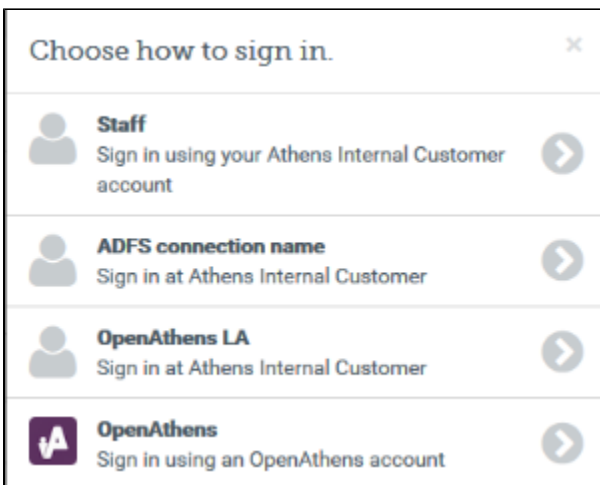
Choose how to sign in.

×

Staff
Sign in using your Athens Internal Customer account

ADFS connection name
Sign in at Athens Internal Customer

OpenAthens LA
Sign in at Athens Internal Customer

OpenAthens
Sign in using an OpenAthens account